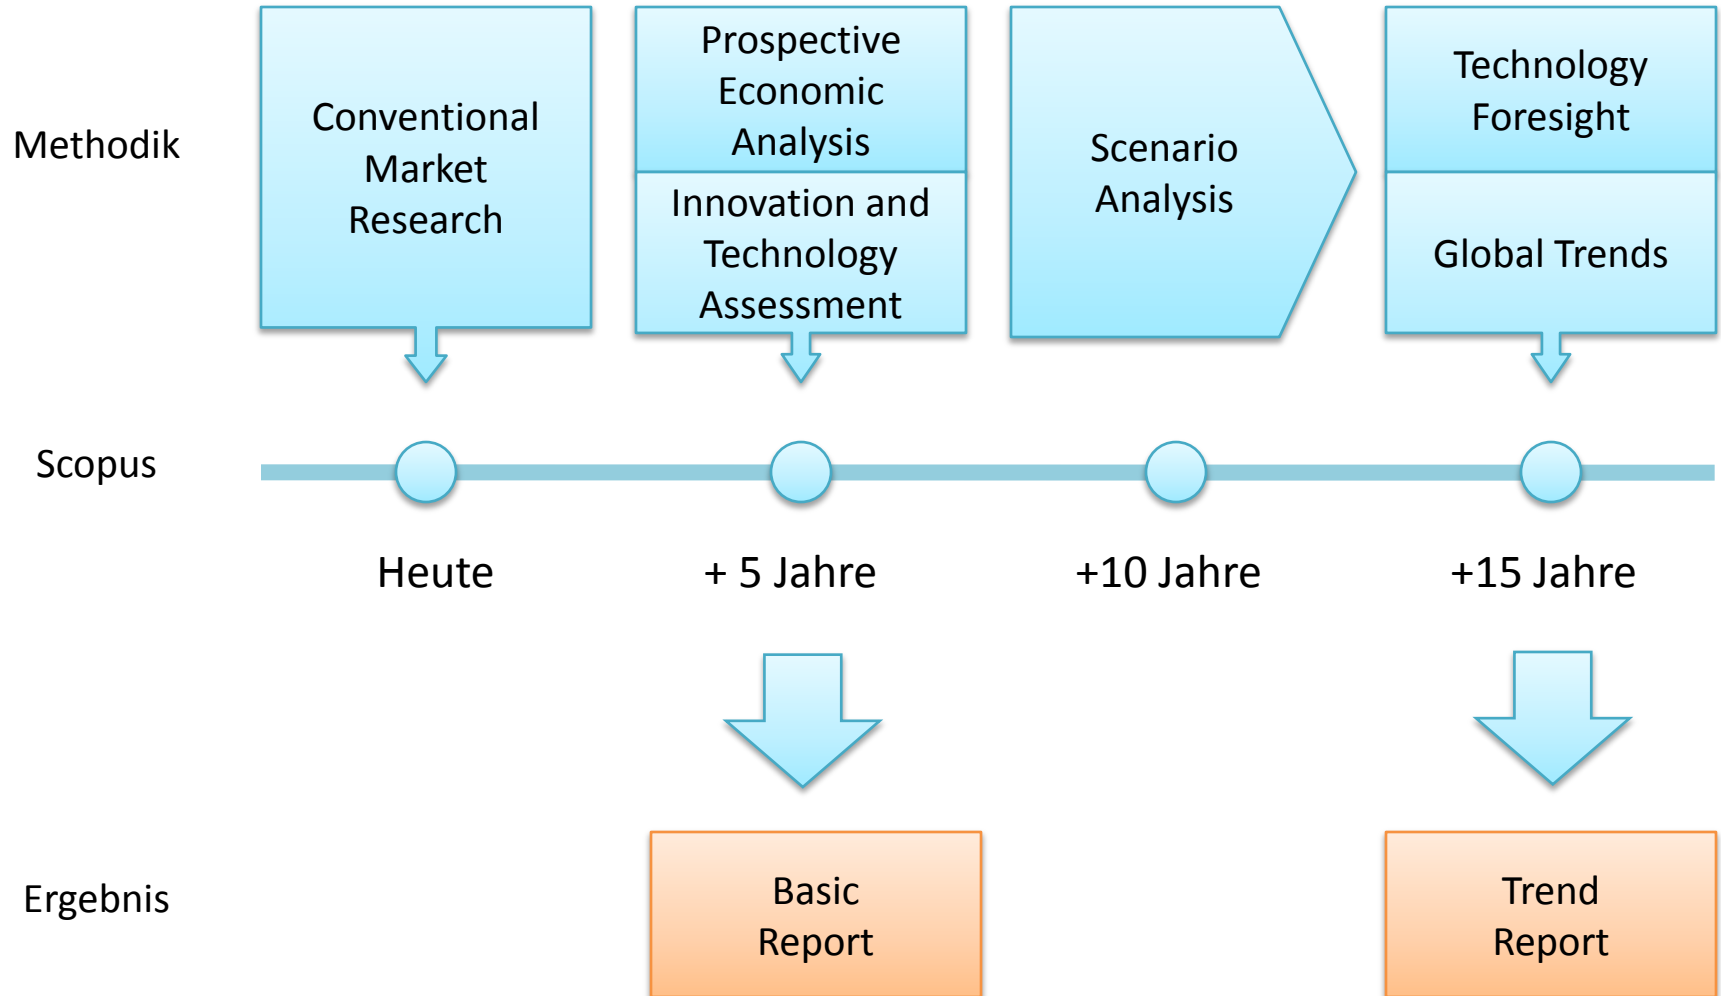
Methodik

Conventional Market Research

Prospective Economic Analysis

Innovation and Technology Assessment

Scenario Analysis

Technology Foresight

Global Trends

Scopus

Heute

+ 5 Jahre

+10 Jahre

+15 Jahre

Ergebnis

Basic Report

Trend Report